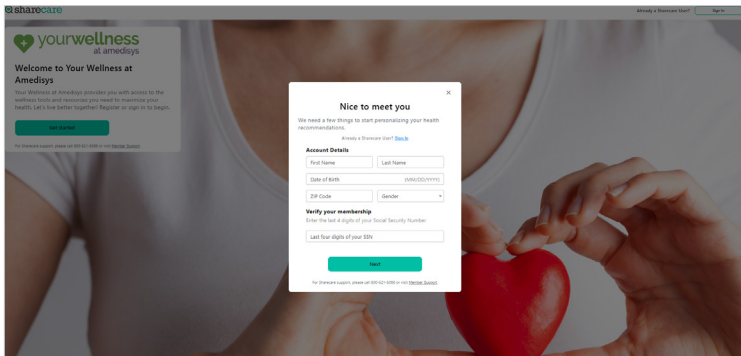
sharecare

Already a Sharecare User? Sign In

yourwellness at amedisys

Welcome to Your Wellness at Amedisys

Your Wellness at Amedisys provides you with access to the wellness tools and resources you need to maximize your health. Let's live better together! Register or sign in to begin.

Get started

For Sharecare support, please call 800-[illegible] or visit Member Support.

×

Nice to meet you

We need a few things to start personalizing your health recommendations.

Already a Sharecare User? Sign In

Account Details

First Name

Last Name

Date of Birth (MM/DD/YYYY)

ZIP Code

Gender

Verify your membership

Enter the last 4 digits of your Social Security Number

Last four digits of your SSN

Next

For Sharecare support, please call 800-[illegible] or visit Member Support.